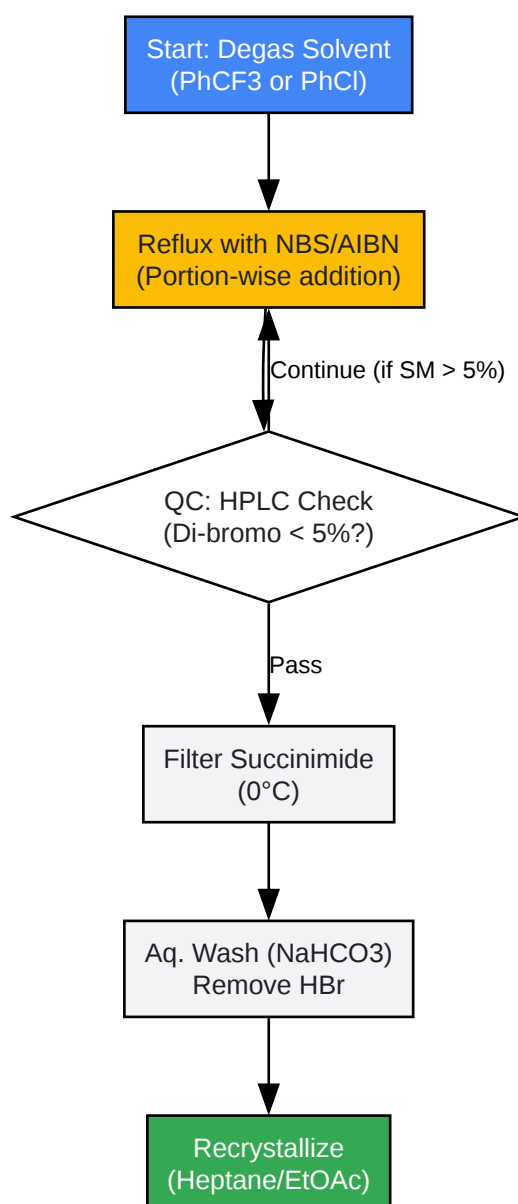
Start: Degas Solvent (PhCF3 or PhCl)

Reflux with NBS/AIBN (Portion-wise addition)

Continue (if SM > 5%)

QC: HPLC Check (Di-bromo < 5%?)

Pass

Filter Succinimide (0°C)

Aq. Wash (NaHCO3) Remove HBr

Recrystallize (Heptane/EtOAc)